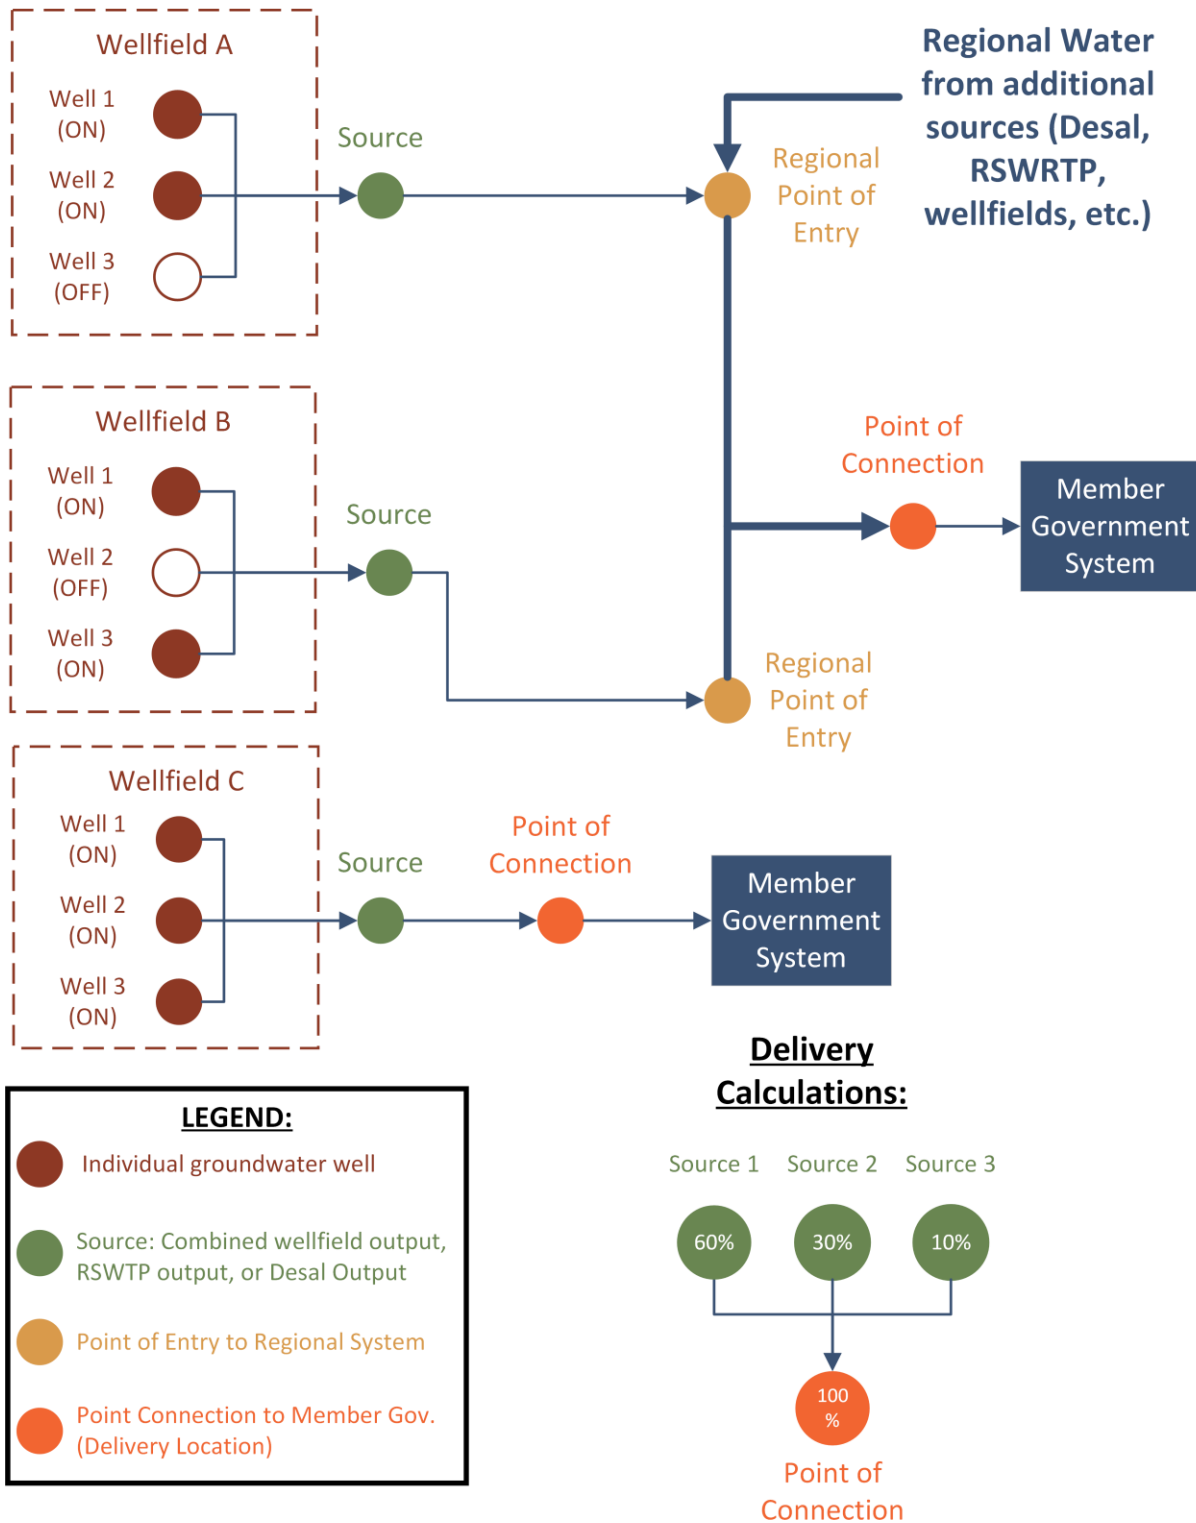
Wellfield A

Well 1 (ON)

Well 2 (ON)

Well 3 (OFF)

Source

Regional Point of Entry

Regional Water from additional sources (Desal, RSWRTP, wellfields, etc.)

Wellfield B

Well 1 (ON)

Well 2 (OFF)

Well 3 (ON)

Source

Point of Connection

Member Government System

Regional Point of Entry

Wellfield C

Well 1 (ON)

Well 2 (ON)

Well 3 (ON)

Source

Point of Connection

Member Government System

Delivery Calculations:

Source 1 Source 2 Source 3

60% 30% 10%

100 %

Point of Connection

LEGEND:

Individual groundwater well

Source: Combined wellfield output, RSWTP output, or Desal Output

Point of Entry to Regional System

Point Connection to Member Gov. (Delivery Location)